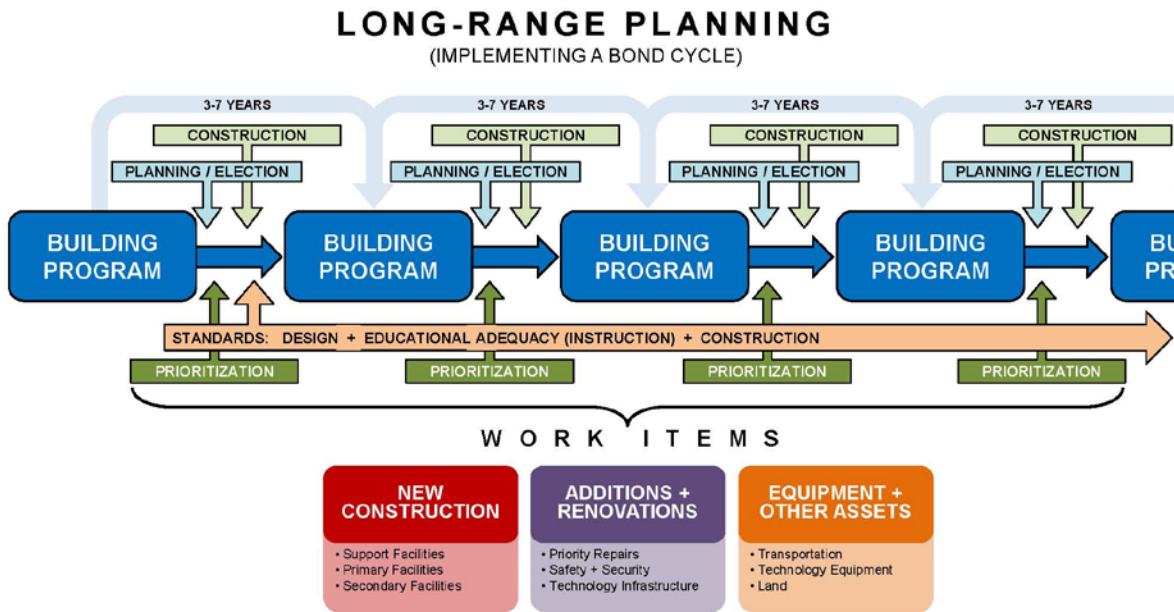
LONG-RANGE PLANNING
(IMPLEMENTING A BOND CYCLE)

3-7 YEARS
CONSTRUCTION
PLANNING / ELECTION
BUILDING PROGRAM

3-7 YEARS
CONSTRUCTION
PLANNING / ELECTION
BUILDING PROGRAM

3-7 YEARS
CONSTRUCTION
PLANNING / ELECTION
BUILDING PROGRAM

3-7 YEARS
CONSTRUCTION
PLANNING / ELECTION
BUILDING PROGRAM

BU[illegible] PR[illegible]

STANDARDS: DESIGN + EDUCATIONAL ADEQUACY (INSTRUCTION) + CONSTRUCTION

PRIORITIZATION
PRIORITIZATION
PRIORITIZATION
PRIORITIZATION

WORK ITEMS

NEW CONSTRUCTION
• Support Facilities
• Primary Facilities
• Secondary Facilities

ADDITIONS + RENOVATIONS
• Priority Repairs
• Safety + Security
• Technology Infrastructure

EQUIPMENT + OTHER ASSETS
• Transportation
• Technology Equipment
• Land